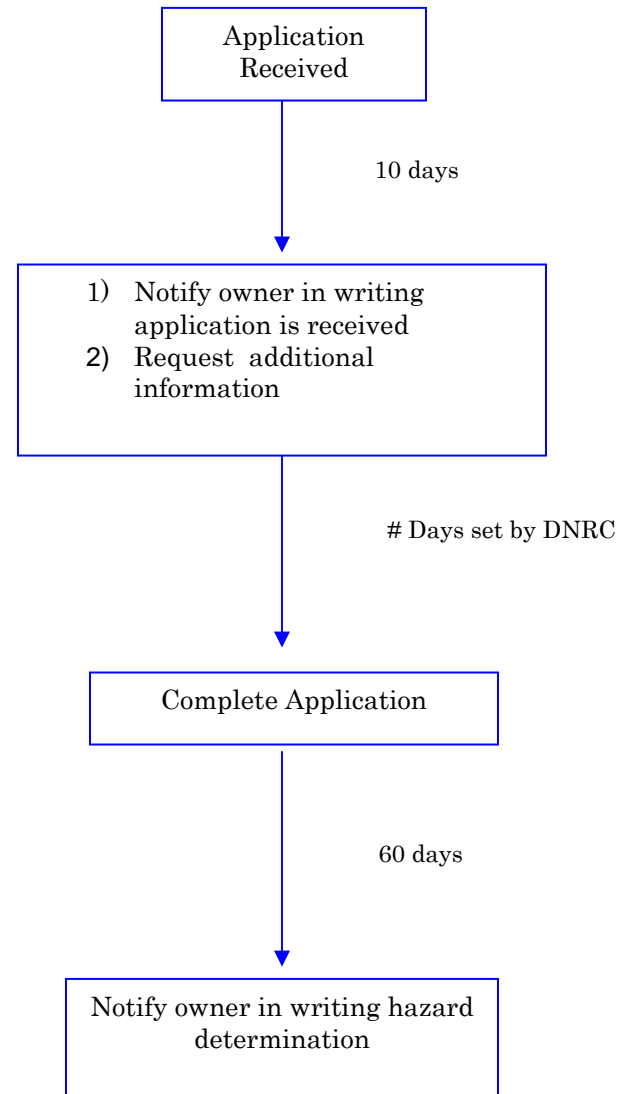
Application Received

10 days

1) Notify owner in writing application is received
2) Request additional information

# Days set by DNRC

Complete Application

60 days

Notify owner in writing hazard determination